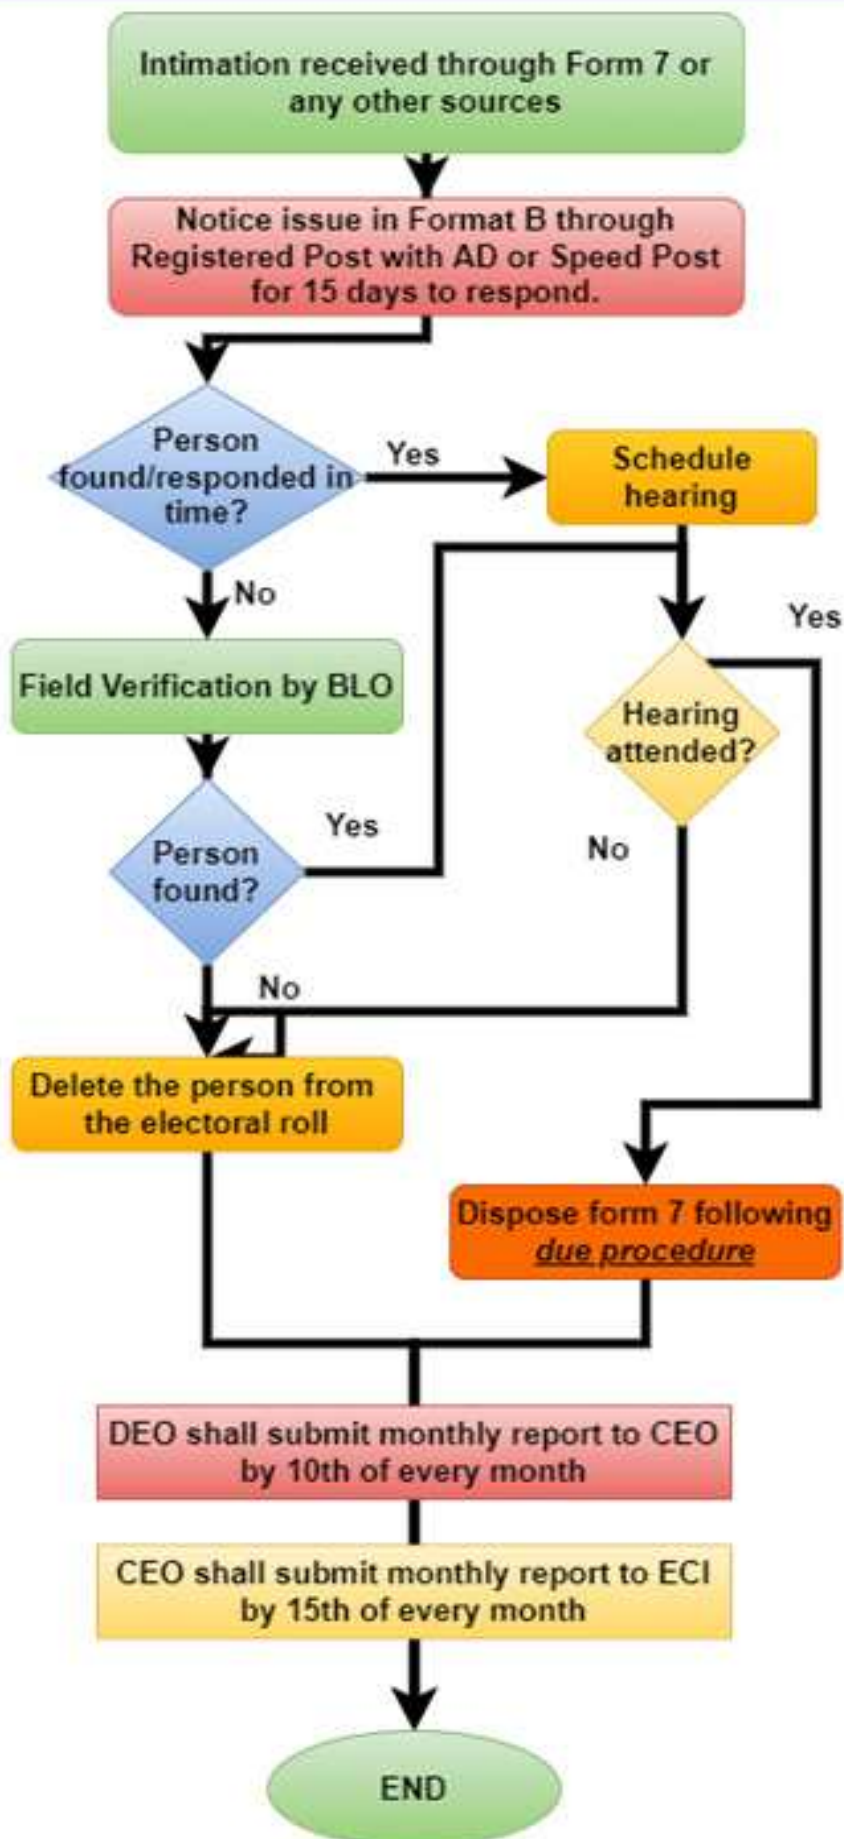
Intimation received through Form 7 or any other sources

Notice issue in Format B through Registered Post with AD or Speed Post for 15 days to respond.

Person found/responded in time?

Yes

Schedule hearing

No

Yes

Field Verification by BLO

Hearing attended?

Yes

Person found?

No

No

Delete the person from the electoral roll

Dispose form 7 following *due procedure*

DEO shall submit monthly report to CEO by 10th of every month

CEO shall submit monthly report to ECI by 15th of every month

END